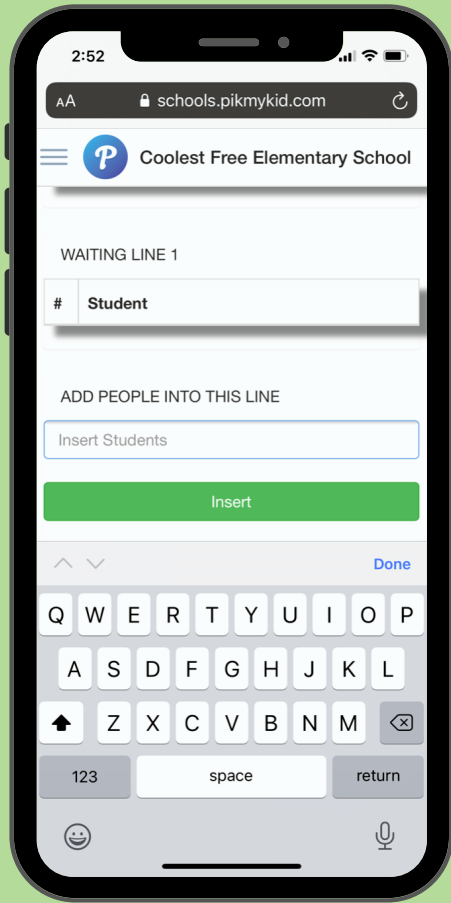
2:52

AA schools.pikmykid.com

P Coolest Free Elementary School

WAITING LINE 1

| # | Student |
|---|---|

ADD PEOPLE INTO THIS LINE

Insert Students

Insert

Done

Q W E R T Y U I O P
A S D F G H J K L
Z X C V B N M
123 space return